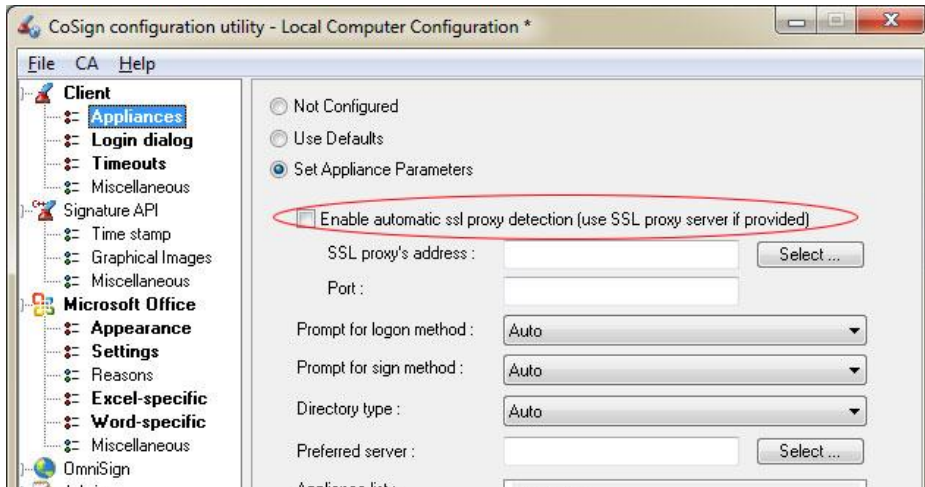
CoSign configuration utility - Local Computer Configuration *

File CA Help

Client
Appliances
Login dialog
Timeouts
Miscellaneous
Signature API
Time stamp
Graphical Images
Miscellaneous
Microsoft Office
Appearance
Settings
Reasons
Excel-specific
Word-specific
Miscellaneous
OmniSign

Not Configured
Use Defaults
Set Appliance Parameters

Enable automatic ssl proxy detection (use SSL proxy server if provided)
SSL proxy's address :
Select ...
Port :
Prompt for logon method : Auto
Prompt for sign method : Auto
Directory type : Auto
Preferred server :
Select ...
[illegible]